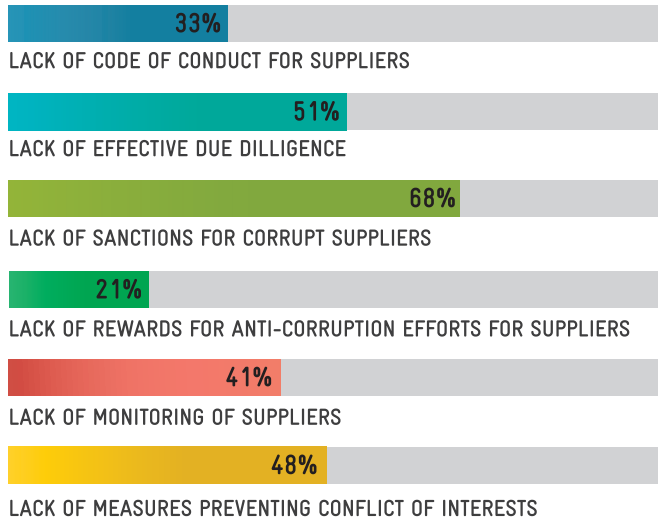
33%
LACK OF CODE OF CONDUCT FOR SUPPLIERS

51%
LACK OF EFFECTIVE DUE DILLIGENCE

68%
LACK OF SANCTIONS FOR CORRUPT SUPPLIERS

21%
LACK OF REWARDS FOR ANTI-CORRUPTION EFFORTS FOR SUPPLIERS

41%
LACK OF MONITORING OF SUPPLIERS

48%
LACK OF MEASURES PREVENTING CONFLICT OF INTERESTS